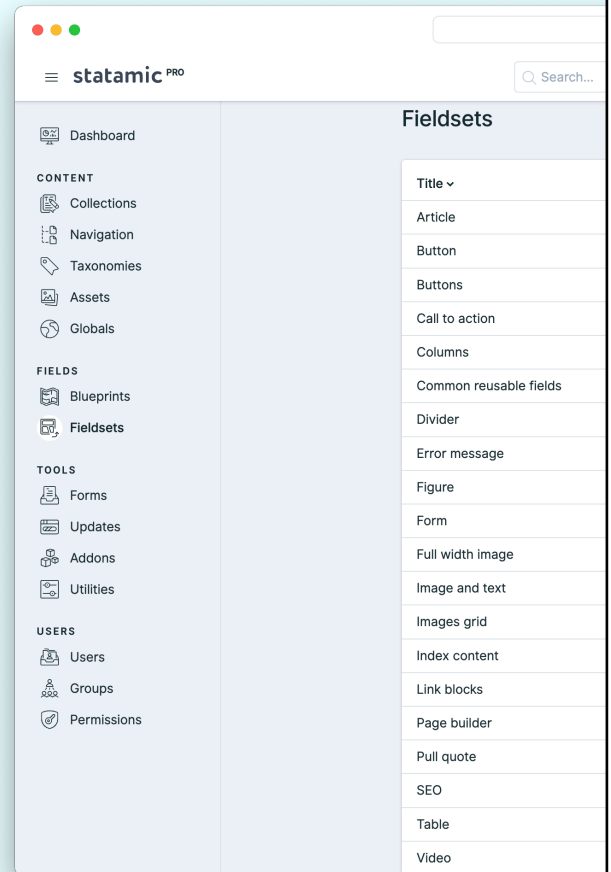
statamic PRO

Search...

Dashboard

CONTENT

Collections

Navigation

Taxonomies

Assets

Globals

FIELDS

Blueprints

Fieldsets

TOOLS

Forms

Updates

Addons

Utilities

USERS

Users

Groups

Permissions

Fieldsets

| Title ⌄ |
|---|
| Article |
| Button |
| Buttons |
| Call to action |
| Columns |
| Common reusable fields |
| Divider |
| Error message |
| Figure |
| Form |
| Full width image |
| Image and text |
| Images grid |
| Index content |
| Link blocks |
| Page builder |
| Pull quote |
| SEO |
| Table |
| Video |